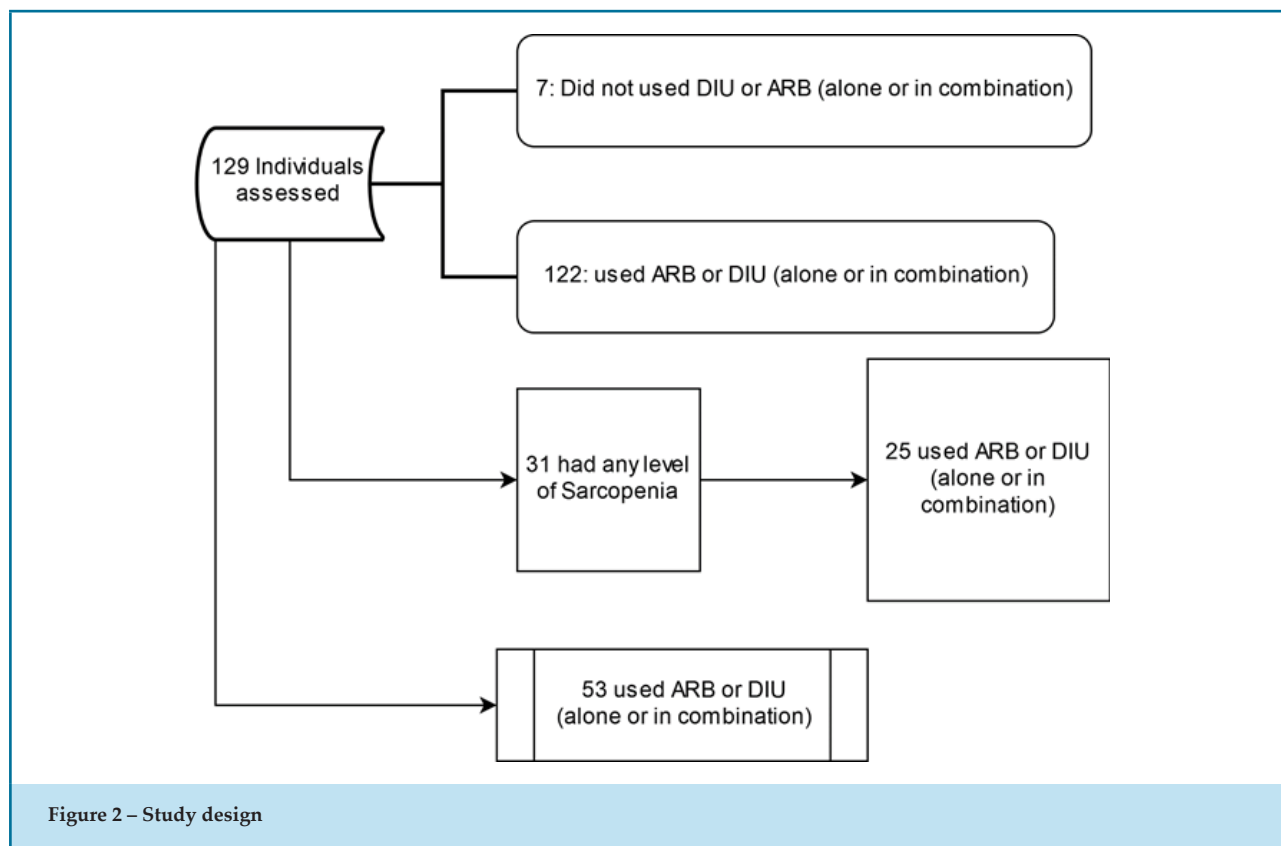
129 Individuals assessed

7: Did not used DIU or ARB (alone or in combination)

122: used ARB or DIU (alone or in combination)

31 had any level of Sarcopenia

25 used ARB or DIU (alone or in combination)

53 used ARB or DIU (alone or in combination)

Figure 2 – Study design